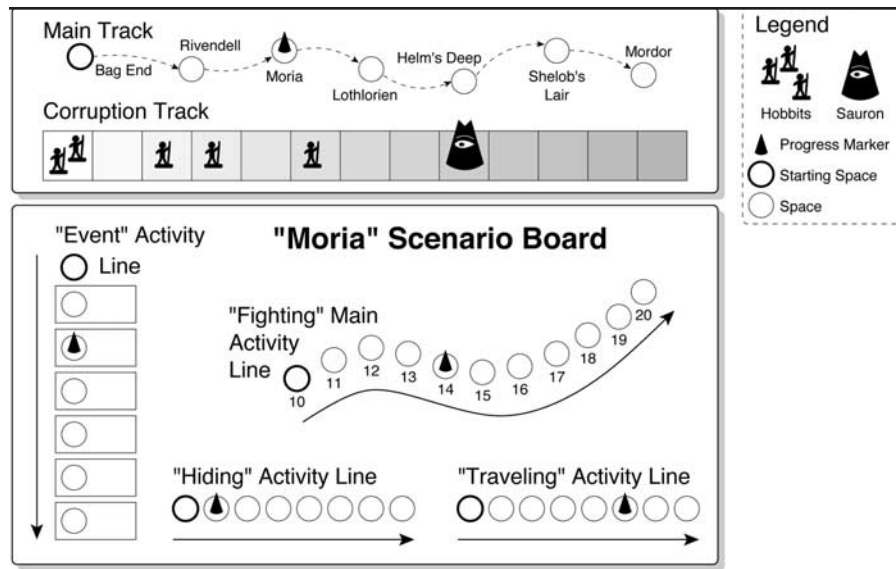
Main Track

Bag End

Rivendell

Moria

Lothlorien

Helm's Deep

Shelob's Lair

Mordor

Corruption Track

Legend

Hobbits

Sauron

Progress Marker

Starting Space

Space

"Event" Activity Line

"Moria" Scenario Board

"Fighting" Main Activity Line

10

11

12

13

14

15

16

17

18

19

20

"Hiding" Activity Line

"Traveling" Activity Line